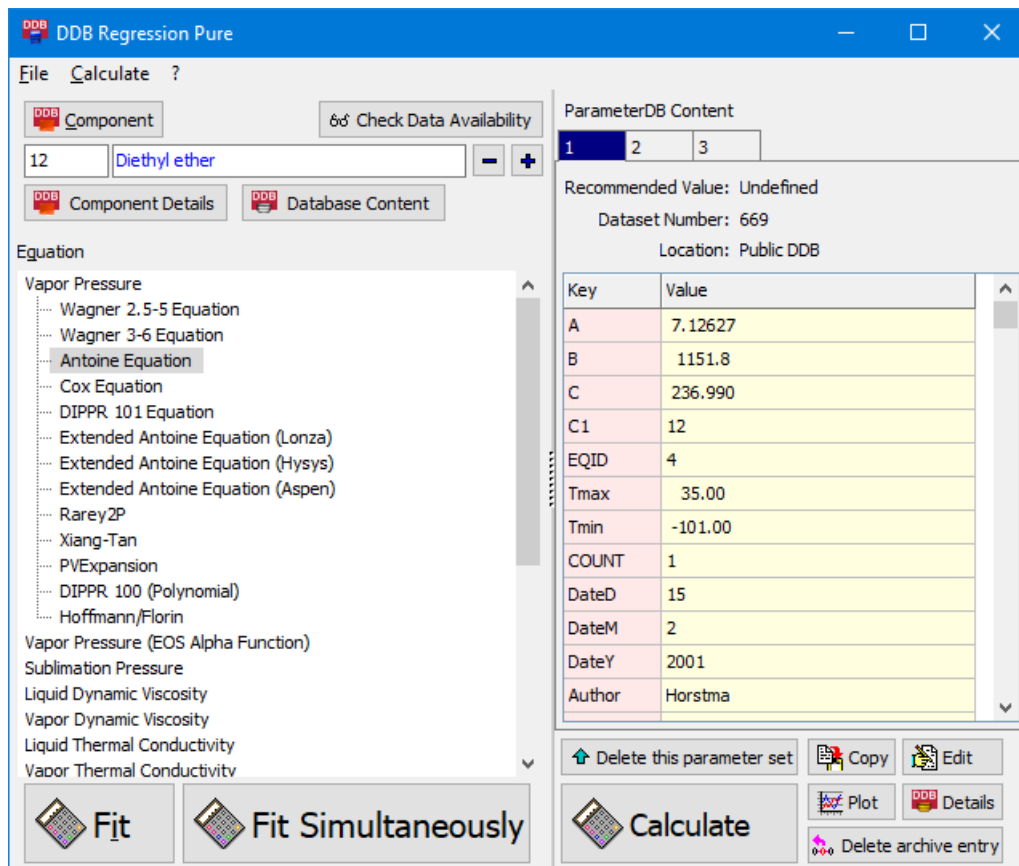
DDB Regression Pure

File Calculate ?

Component

Check Data Availability

12 Diethyl ether

Component Details

Database Content

Equation

Vapor Pressure
Wagner 2.5-5 Equation
Wagner 3-6 Equation
Antoine Equation
Cox Equation
DIPPR 101 Equation
Extended Antoine Equation (Lonza)
Extended Antoine Equation (Hysys)
Extended Antoine Equation (Aspen)
Rarey2P
Xiang-Tan
PVExpansion
DIPPR 100 (Polynomial)
Hoffmann/Florin
Vapor Pressure (EOS Alpha Function)
Sublimation Pressure
Liquid Dynamic Viscosity
Vapor Dynamic Viscosity
Liquid Thermal Conductivity
Vapor Thermal Conductivity

Fit

Fit Simultaneously

ParameterDB Content

1 2 3

Recommended Value: Undefined
Dataset Number: 669
Location: Public DDB

| Key | Value |
|---|---|
| A | 7.12627 |
| B | 1151.8 |
| C | 236.990 |
| C1 | 12 |
| EQID | 4 |
| Tmax | 35.00 |
| Tmin | -101.00 |
| COUNT | 1 |
| DateD | 15 |
| DateM | 2 |
| DateY | 2001 |
| Author | Horstma |

Delete this parameter set

Copy

Edit

Calculate

Plot

Details

Delete archive entry